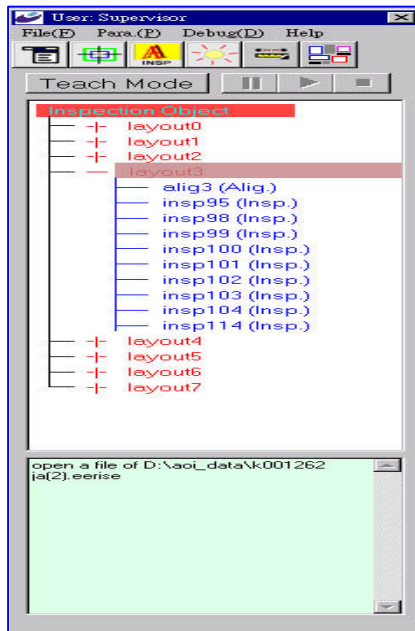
User: Supervisor

File(F) Para.(P) Debug(D) Help

INSP

Teach Mode

Inspection Object
layout0
layout1
layout2
layout3
alig3 (Alig.)
insp95 (Insp.)
insp98 (Insp.)
insp99 (Insp.)
insp100 (Insp.)
insp101 (Insp.)
insp102 (Insp.)
insp103 (Insp.)
insp104 (Insp.)
insp114 (Insp.)
layout4
layout5
layout6
layout7

open a file of D:\aoi_data\k001262 ja(2).eerise